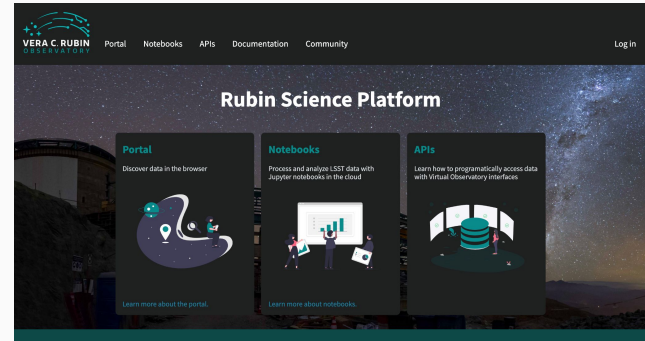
VERA C. RUBIN OBSERVATORY

Portal Notebooks APIs Documentation Community

Log in

Rubin Science Platform

Portal

Discover data in the browser

Learn more about the portal.

Notebooks

Process and analyze LSST data with Jupyter notebooks in the cloud

Learn more about notebooks.

APIs

Learn how to programatically access data with Virtual Observatory interfaces